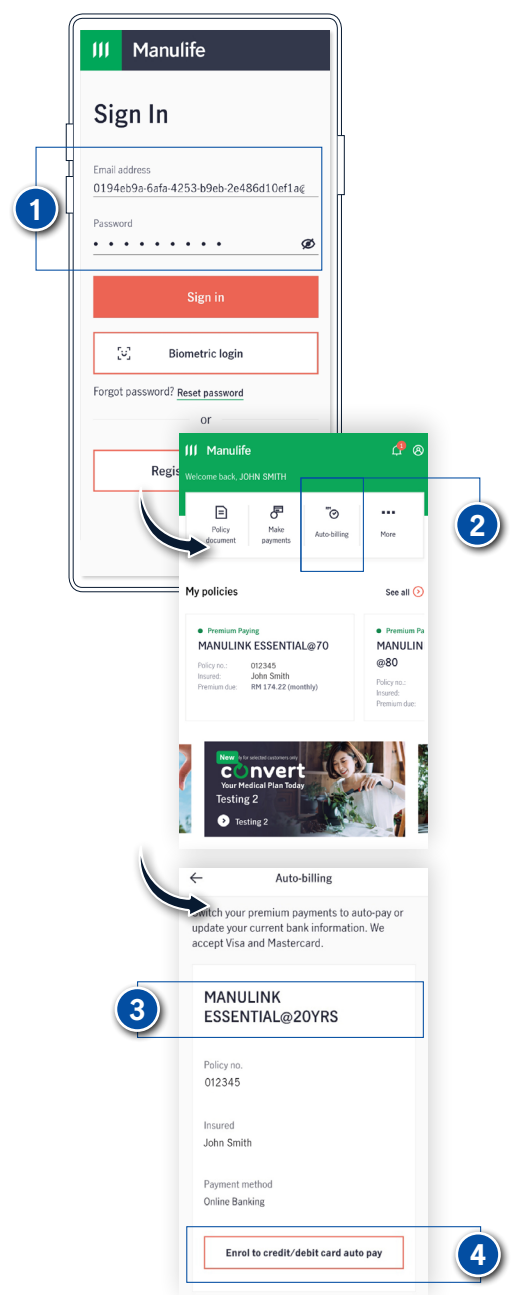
Manulife

Sign In

1

Email address
0194eb9a-6afa-4253-b9eb-2e486d10ef1a@

Password
• • • • • • • • •

Sign in

Biometric login

Forgot password? Reset password

or

Regis

Manulife

Welcome back, JOHN SMITH

Policy document

Make payments

Auto-billing

More

2

My policies

See all

Premium Paying
MANULINK ESSENTIAL@70
Policy no.: 012345
Insured: John Smith
Premium due: RM 174.22 (monthly)

Premium Pa
MANULIN
@80
Policy no.:
Insured:
Premium due:

New
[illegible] for selected customers only
convert
Your Medical Plan Today
Testing 2
Testing 2

Auto-billing

Switch your premium payments to auto-pay or update your current bank information. We accept Visa and Mastercard.

3

MANULINK ESSENTIAL@20YRS

Policy no.
012345

Insured
John Smith

Payment method
Online Banking

Enrol to credit/debit card auto pay

4